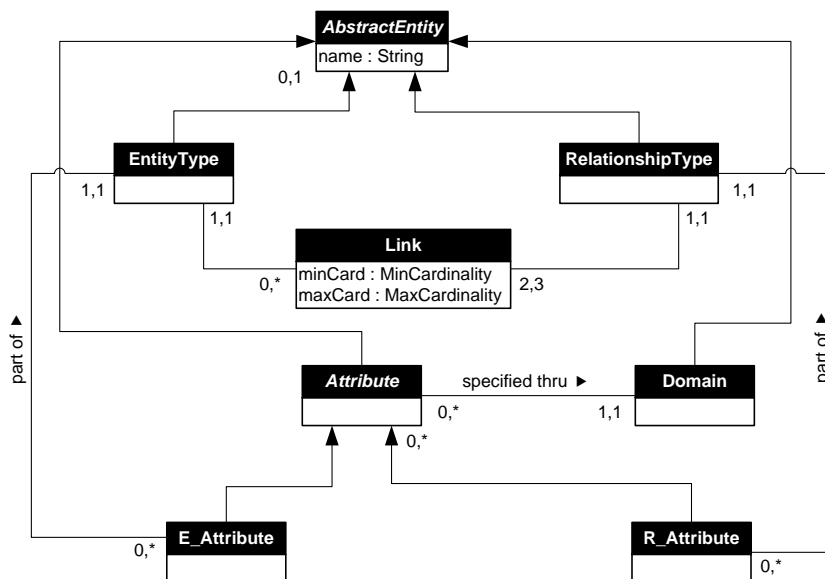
AbstractEntity
name : String
0,1

EntityType
1,1
1,1

RelationshipType
1,1
1,1

Link
minCard : MinCardinality
maxCard : MaxCardinality
0,*
2,3

part of ▶

part of ▶

Attribute
specified thru ▶
0,*
1,1
Domain
0,*

E_Attribute
0,*

R_Attribute
0,*